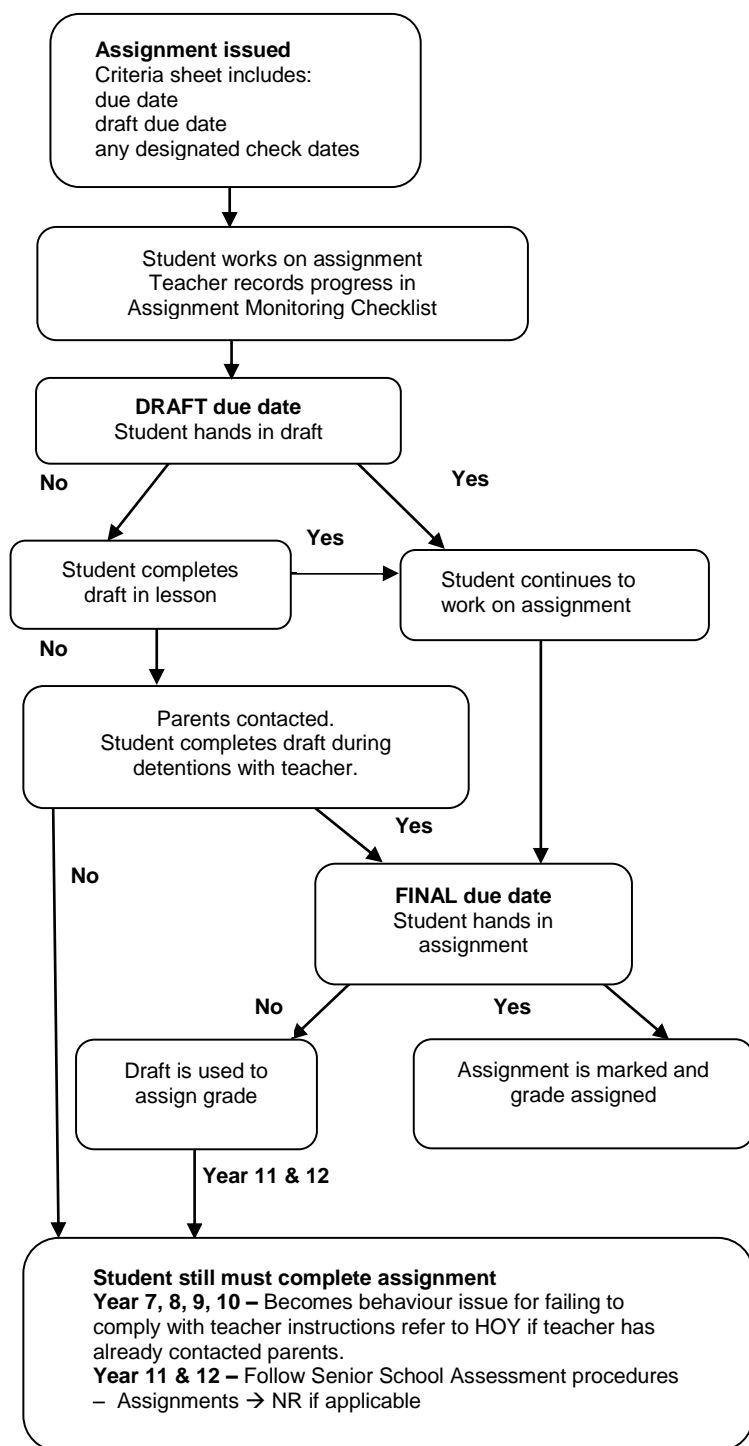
**Assignment issued**
Criteria sheet includes:
due date
draft due date
any designated check dates

Student works on assignment
Teacher records progress in
Assignment Monitoring Checklist

**DRAFT due date**
Student hands in draft

**No**

**Yes**

Student completes draft in lesson

**Yes**

Student continues to work on assignment

**No**

Parents contacted.
Student completes draft during detentions with teacher.

**Yes**

**No**

**FINAL due date**
Student hands in assignment

**No**

**Yes**

Draft is used to assign grade

Assignment is marked and grade assigned

**Year 11 & 12**

**Student still must complete assignment**
**Year 7, 8, 9, 10 –** Becomes behaviour issue for failing to comply with teacher instructions refer to HOY if teacher has already contacted parents.
**Year 11 & 12 –** Follow Senior School Assessment procedures – Assignments → NR if applicable